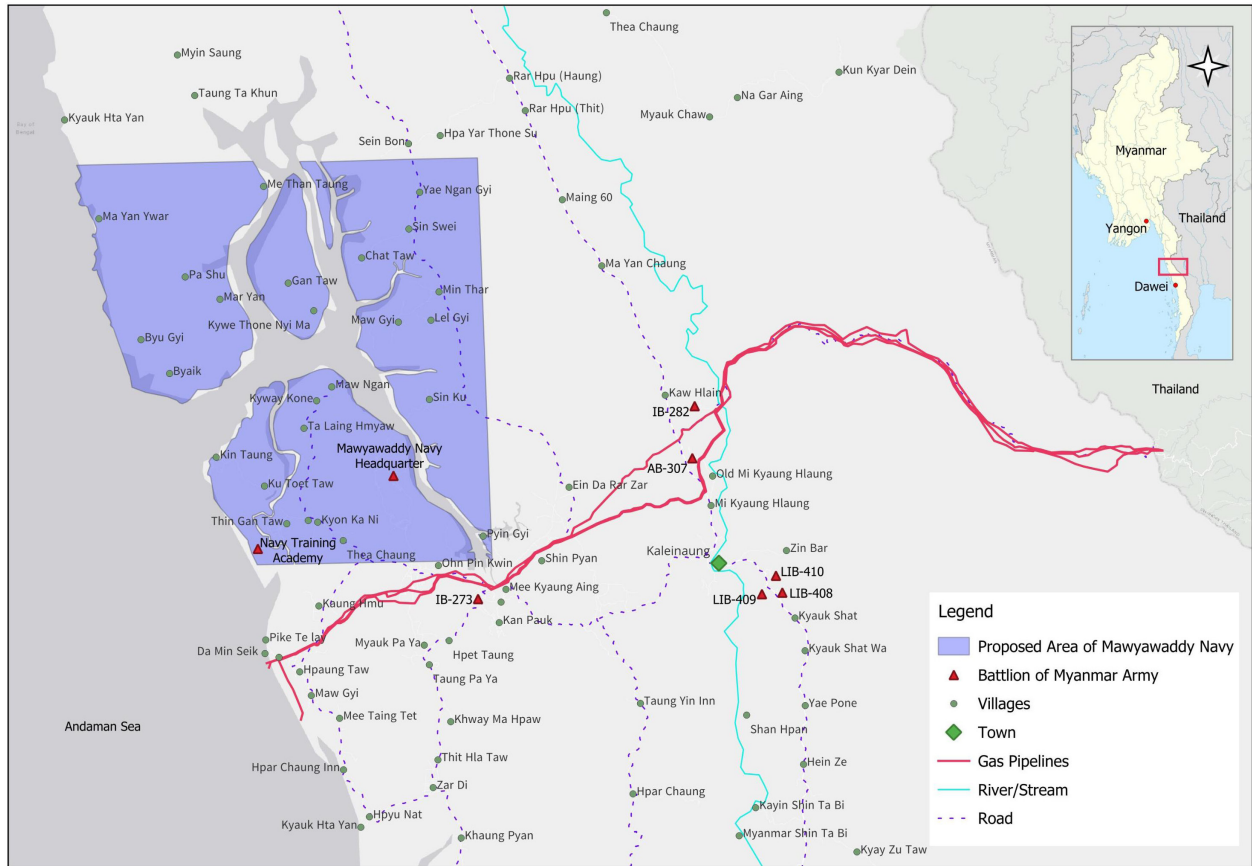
Thea Chaung
Myin Saung
Kun Kyar Dein
Rar Hpu (Haung)
Taung Ta Khun
Na Gar Aing
Rar Hpu (Thit)
Myauk Chaw
Kyauk Hta Yan
Bay of Bengal
Hpa Yar Thone Su
Sein Bon
Me Than Taung
Yae Ngan Gyi
Maing 60
Ma Yan Ywar
Sin Swei
Chat Taw
Ma Yan Chaung
Pa Shu
Gan Taw
Min Thar
Mar Yan
Kywe Thone Nyi Ma
Maw Gyi
Lel Gyi
Byu Gyi
Byaik
Maw Ngan
Kyway Kone
Sin Ku
Kaw Hlain
IB-282
Ta Laing Hmyaw
Mawyawaddy Navy Headquarter
AB-307
Kin Taung
Old Mi Kyaung Hlaung
Ku Toet Taw
Ein Da Rar Zar
Mi Kyaung Hlaung
Thin Gan Taw
Kyon Ka Ni
Pyin Gyi
Navy Training Academy
Thea Chaung
Shin Pyan
Kaleinaung
Zin Bar
Ohn Pin Kwin
LIB-410
Mee Kyaung Aing
LIB-409
LIB-408
Kaung Hmu
IB-273
Kyauk Shat
Kan Pauk
Pike Te lay
Da Min Seik
Myauk Pa Ya
Kyauk Shat Wa
Hpet Taung
Hpaung Taw
Taung Pa Ya
Maw Gyi
Taung Yin Inn
Yae Pone
Andaman Sea
Mee Taing Tet
Khway Ma Hpaw
Shan Hpan
Thit Hla Taw
Hein Ze
Hpar Chaung Inn
Zar Di
Hpar Chaung
Kayin Shin Ta Bi
Hpyu Nat
Kyauk Hta Yan
Khaung Pyan
Myanmar Shin Ta Bi
Kyay Zu Taw

Myanmar
Thailand
Yangon
Dawei
Thailand

Legend
Proposed Area of Mawyawaddy Navy
Battlion of Myanmar Army
Villages
Town
Gas Pipelines
River/Stream
Road